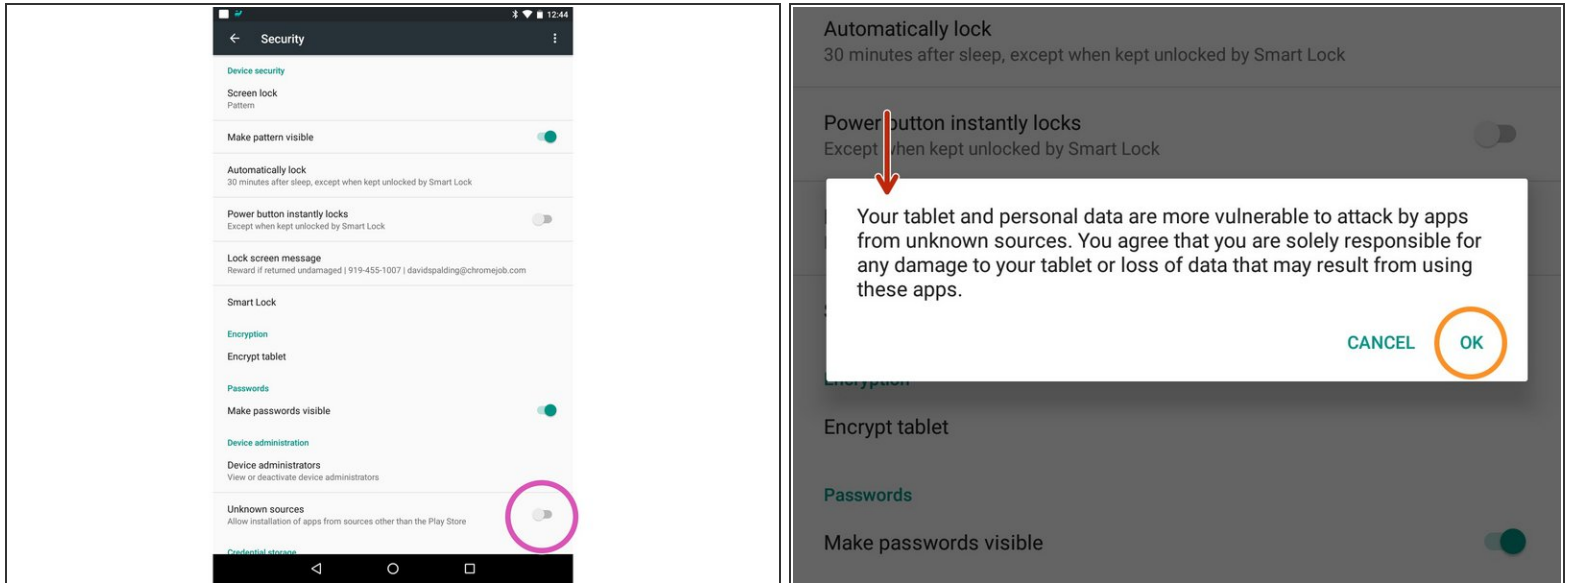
12:44

Security

Device security

Screen lock
Pattern

Make pattern visible

Automatically lock
30 minutes after sleep, except when kept unlocked by Smart Lock

Power button instantly locks
Except when kept unlocked by Smart Lock

Lock screen message
Reward if returned undamaged | 919-455-1007 | davidspalding@chromejob.com

Smart Lock

Encryption

Encrypt tablet

Passwords

Make passwords visible

Device administration

Device administrators
View or deactivate device administrators

Unknown sources
Allow installation of apps from sources other than the Play Store

Credential storage

Automatically lock
30 minutes after sleep, except when kept unlocked by Smart Lock

Power button instantly locks
Except when kept unlocked by Smart Lock

Your tablet and personal data are more vulnerable to attack by apps from unknown sources. You agree that you are solely responsible for any damage to your tablet or loss of data that may result from using these apps.

CANCEL OK

Encryption

Encrypt tablet

Passwords

Make passwords visible